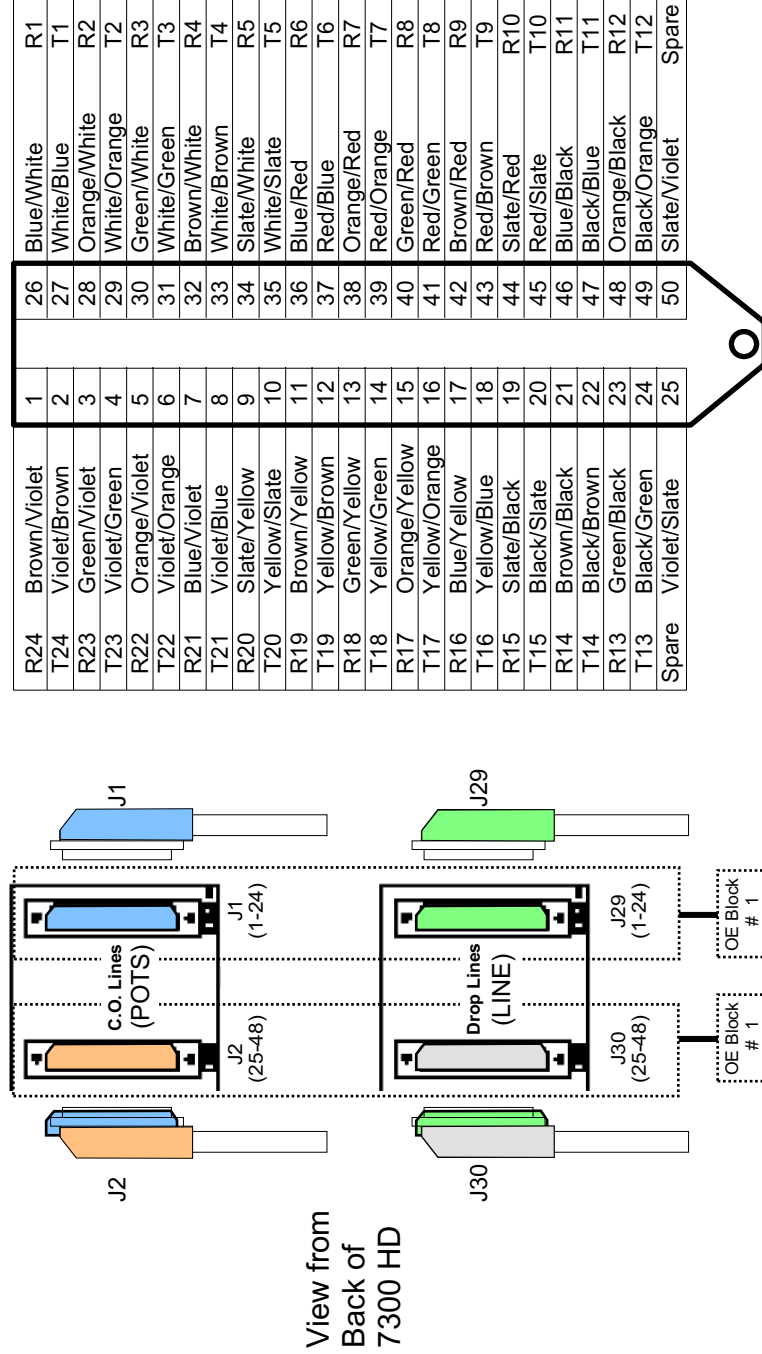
| R1 | Blue/White | 26 | 1 | Brown/Violet | R24 |
|---|---|---|---|---|---|
| T1 | White/Blue | 27 | 2 | Violet/Brown | T24 |
| R2 | Orange/White | 28 | 3 | Green/Violet | R23 |
| T2 | White/Orange | 29 | 4 | Violet/Green | T23 |
| R3 | Green/White | 30 | 5 | Orange/Violet | R22 |
| T3 | White/Green | 31 | 6 | Violet/Orange | T22 |
| R4 | Brown/White | 32 | 7 | Blue/Violet | R21 |
| T4 | White/Brown | 33 | 8 | Violet/Blue | T21 |
| R5 | Slate/White | 34 | 9 | Slate/Yellow | R20 |
| T5 | White/Slate | 35 | 10 | Yellow/Slate | T20 |
| R6 | Blue/Red | 36 | 11 | Brown/Yellow | R19 |
| T6 | Red/Blue | 37 | 12 | Yellow/Brown | T19 |
| R7 | Orange/Red | 38 | 13 | Green/Yellow | R18 |
| T7 | Red/Orange | 39 | 14 | Yellow/Green | T18 |
| R8 | Green/Red | 40 | 15 | Orange/Yellow | R17 |
| T8 | Red/Green | 41 | 16 | Yellow/Orange | T17 |
| R9 | Brown/Red | 42 | 17 | Blue/Yellow | R16 |
| T9 | Red/Brown | 43 | 18 | Yellow/Blue | T16 |
| R10 | Slate/Red | 44 | 19 | Slate/Black | R15 |
| T10 | Red/Slate | 45 | 20 | Black/Slate | T15 |
| R11 | Blue/Black | 46 | 21 | Brown/Black | R14 |
| T11 | Black/Blue | 47 | 22 | Black/Brown | T14 |
| R12 | Orange/Black | 48 | 23 | Green/Black | R13 |
| T12 | Black/Orange | 49 | 24 | Black/Green | T13 |
| Spare | Slate/Violet | 50 | 25 | Violet/Slate | Spare |

J1

C.O. Lines
(POTS)

J1
(1-24)

J2
(25-48)

J2

J29

Drop Lines
(LINE)

J29
(1-24)

J30
(25-48)

J30

OE Block
# 1

OE Block
# 1

View from
Back of
7300 HD